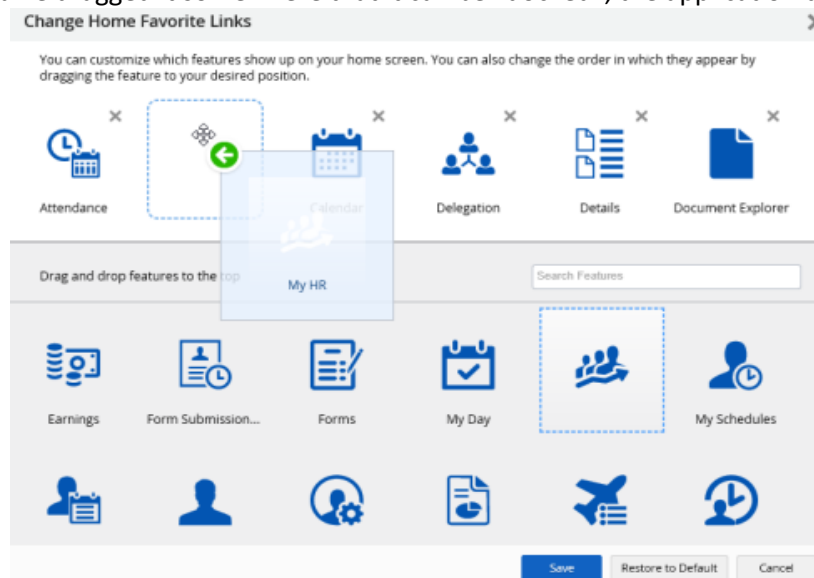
Change Home Favorite Links

You can customize which features show up on your home screen. You can also change the order in which they appear by dragging the feature to your desired position.

Attendance

Calendar

Delegation

Details

Document Explorer

My HR

Drag and drop features to the top

Search Features

Earnings

Form Submission...

Forms

My Day

My Schedules

Save

Restore to Default

Cancel